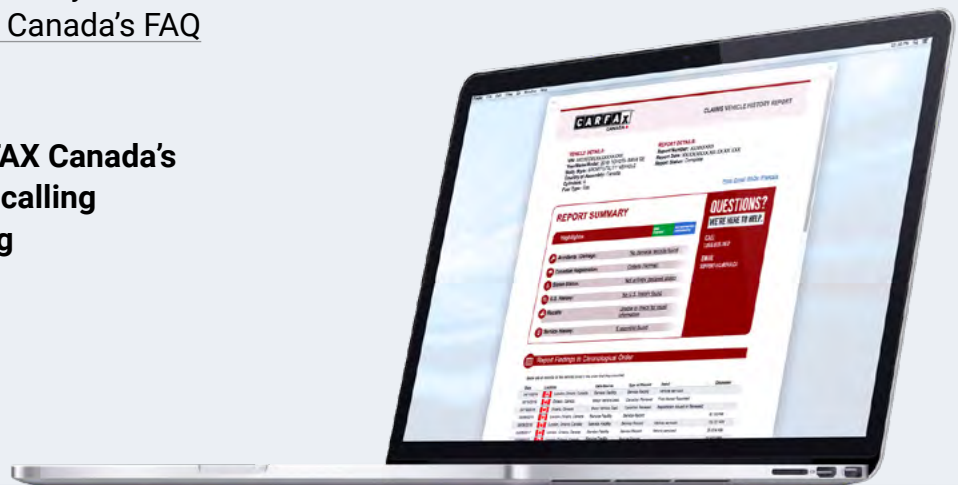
Canada's FAQ

AX Canada's calling g

CARFAX CANADA

CLAIMS VEHICLE HISTORY REPORT

VEHICLE DETAILS

REPORT DETAILS

REPORT SUMMARY

Highlights

Accident/Damage

Canadian Registration

Stolen Status

U.S. History

Recalls

Service History

QUESTIONS? WE'RE HERE TO HELP.

CALL

EMAIL

Report Findings in Chronological Order